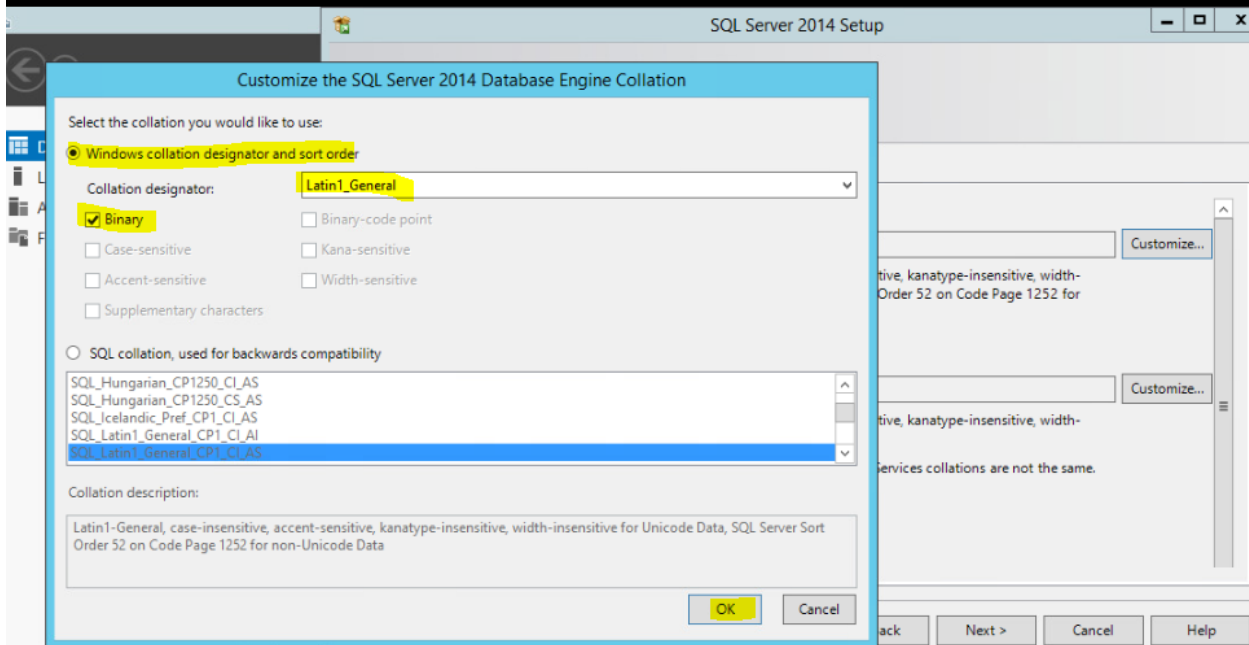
SQL Server 2014 Setup

Customize the SQL Server 2014 Database Engine Collation

Select the collation you would like to use:

Windows collation designator and sort order

Collation designator: Latin1_General

Binary
Binary-code point
Case-sensitive
Kana-sensitive
Accent-sensitive
Width-sensitive
Supplementary characters

SQL collation, used for backwards compatibility

SQL_Hungarian_CP1250_CI_AS
SQL_Hungarian_CP1250_CS_AS
SQL_Icelandic_Pref_CP1_CI_AS
SQL_Latin1_General_CP1_CI_AI
SQL_Latin1_General_CP1_CI_AS

Collation description:

Latin1-General, case-insensitive, accent-sensitive, kanatype-insensitive, width-insensitive for Unicode Data, SQL Server Sort Order 52 on Code Page 1252 for non-Unicode Data

OK Cancel

Customize...

tive, kanatype-insensitive, width-
Order 52 on Code Page 1252 for

Customize...

tive, kanatype-insensitive, width-

Services collations are not the same.

ack Next > Cancel Help